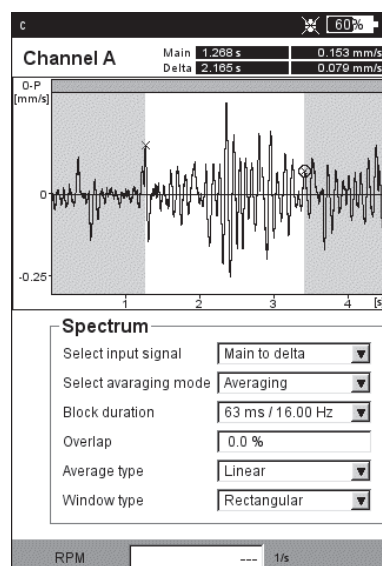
c

60%

Channel A

Main 1.268 s 0.153 mm/s
Delta 2.165 s 0.079 mm/s

0-P
[mm/s]

0

-0.25

1 2 3 4 [s

Spectrum

Select input signal | Main to delta
Select avaraging mode | Averaging
Block duration | 63 ms / 16.00 Hz
Overlap | 0.0 %
Average type | Linear
Window type | Rectangular

RPM --- 1/s